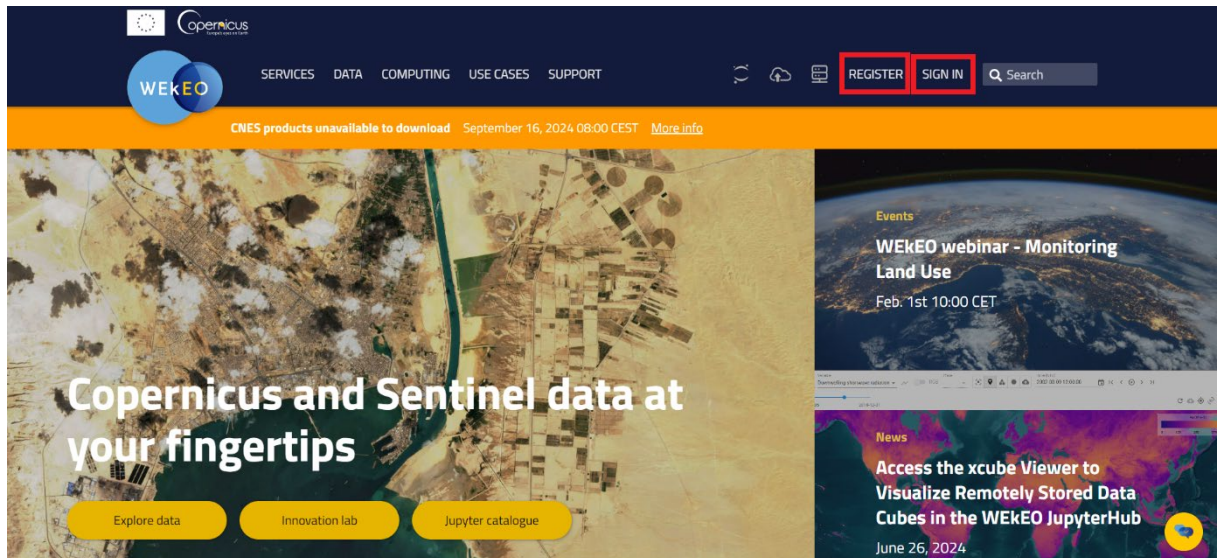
Copernicus
Europe's eyes on Earth

WEkEO

SERVICES DATA COMPUTING USE CASES SUPPORT

REGISTER SIGN IN Search

CNES products unavailable to download September 16, 2024 08:00 CEST More info

Copernicus and Sentinel data at your fingertips

Explore data Innovation lab Jupyter catalogue

Events
WEkEO webinar - Monitoring Land Use
Feb. 1st 10:00 CET

News
Access the xcube Viewer to Visualize Remotely Stored Data Cubes in the WEkEO JupyterHub
June 26, 2024